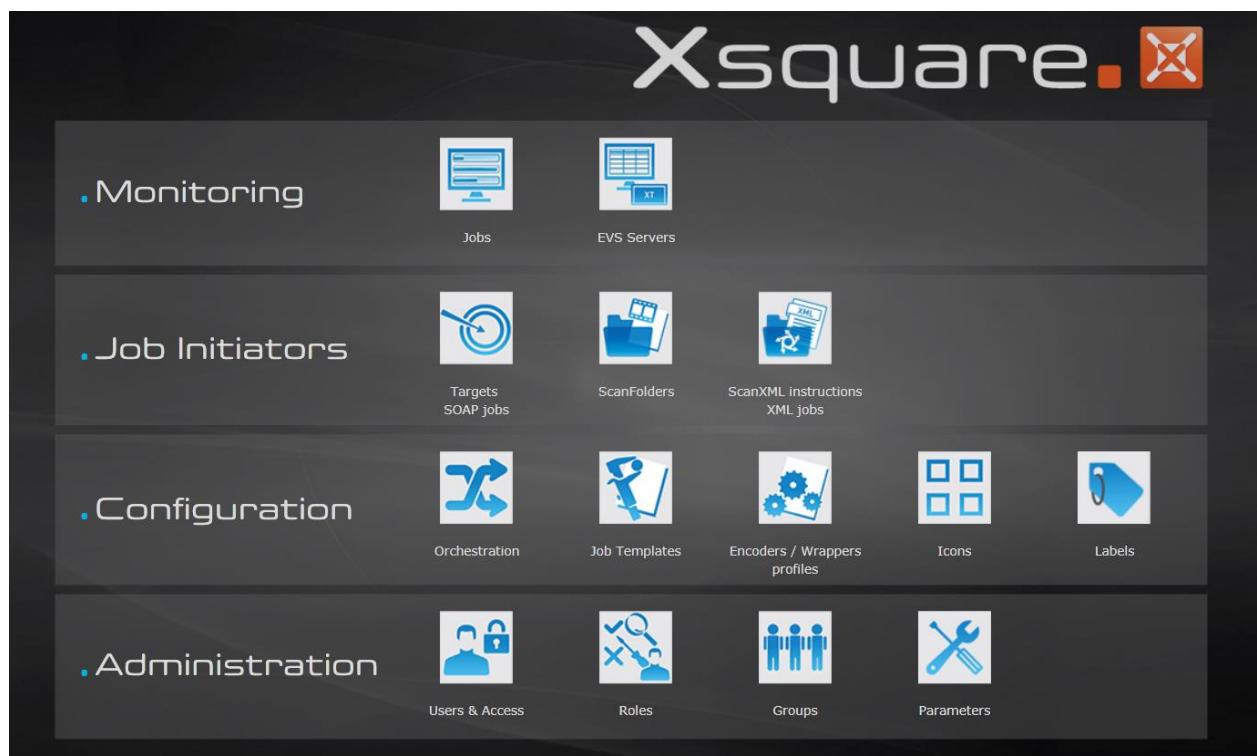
Xsquare.

.Monitoring

Jobs

XT

EVS Servers

.Job Initiators

Targets
SOAP jobs

ScanFolders

XML

ScanXML instructions
XML jobs

.Configuration

Orchestration

Job Templates

Encoders / Wrappers profiles

Icons

Labels

.Administration

Users & Access

Roles

Groups

Parameters